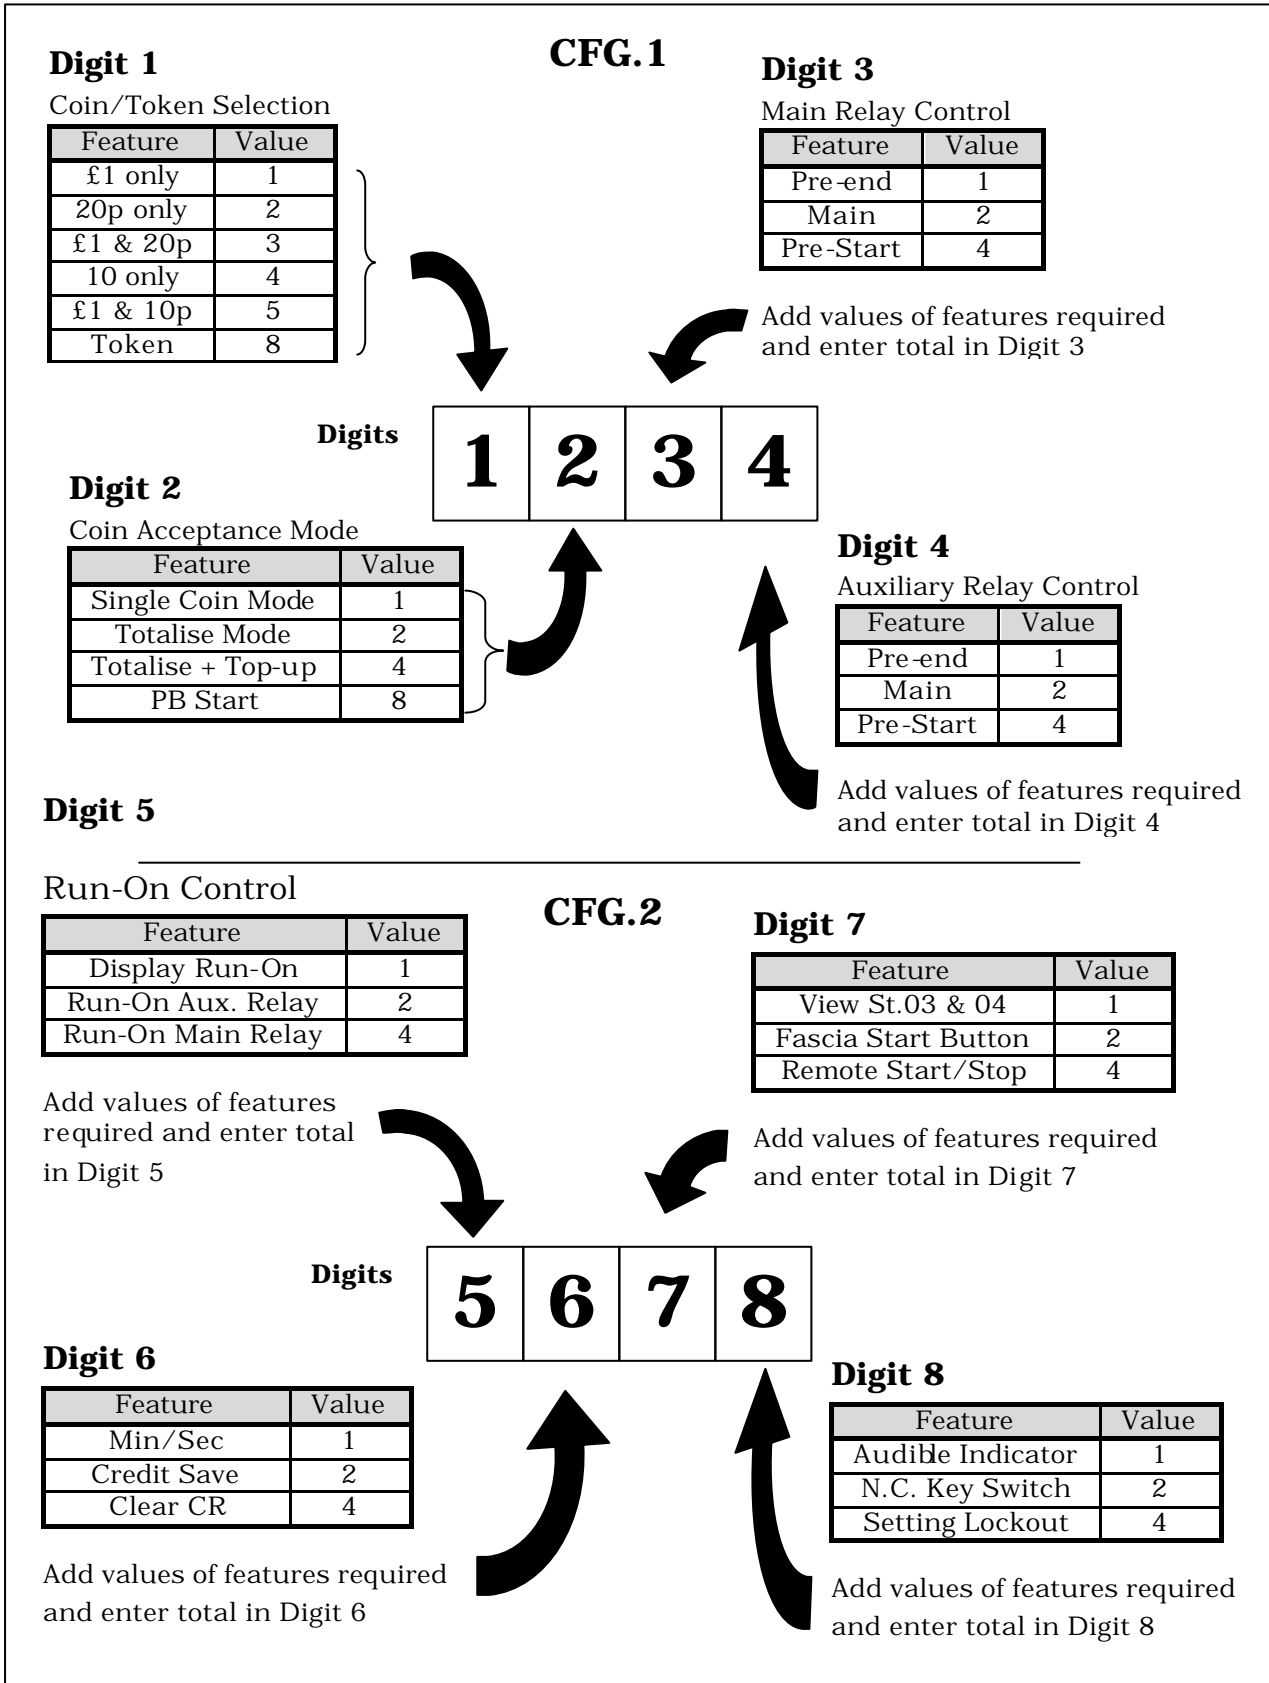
**CFG.1**

**Digit 1**

Coin/Token Selection

| Feature | Value |
|---|---|
| £1 only | 1 |
| 20p only | 2 |
| £1 & 20p | 3 |
| 10 only | 4 |
| £1 & 10p | 5 |
| Token | 8 |

**Digit 3**

Main Relay Control

| Feature | Value |
|---|---|
| Pre-end | 1 |
| Main | 2 |
| Pre-Start | 4 |

Add values of features required and enter total in Digit 3

**Digits** 1 2 3 4

**Digit 2**

Coin Acceptance Mode

| Feature | Value |
|---|---|
| Single Coin Mode | 1 |
| Totalise Mode | 2 |
| Totalise + Top-up | 4 |
| PB Start | 8 |

**Digit 4**

Auxiliary Relay Control

| Feature | Value |
|---|---|
| Pre-end | 1 |
| Main | 2 |
| Pre-Start | 4 |

Add values of features required and enter total in Digit 4

**Digit 5**

Run-On Control

| Feature | Value |
|---|---|
| Display Run-On | 1 |
| Run-On Aux. Relay | 2 |
| Run-On Main Relay | 4 |

Add values of features required and enter total in Digit 5

**CFG.2**

**Digit 7**

| Feature | Value |
|---|---|
| View St.03 & 04 | 1 |
| Fascia Start Button | 2 |
| Remote Start/Stop | 4 |

Add values of features required and enter total in Digit 7

**Digits** 5 6 7 8

**Digit 6**

| Feature | Value |
|---|---|
| Min/Sec | 1 |
| Credit Save | 2 |
| Clear CR | 4 |

Add values of features required and enter total in Digit 6

**Digit 8**

| Feature | Value |
|---|---|
| Audible Indicator | 1 |
| N.C. Key Switch | 2 |
| Setting Lockout | 4 |

Add values of features required and enter total in Digit 8